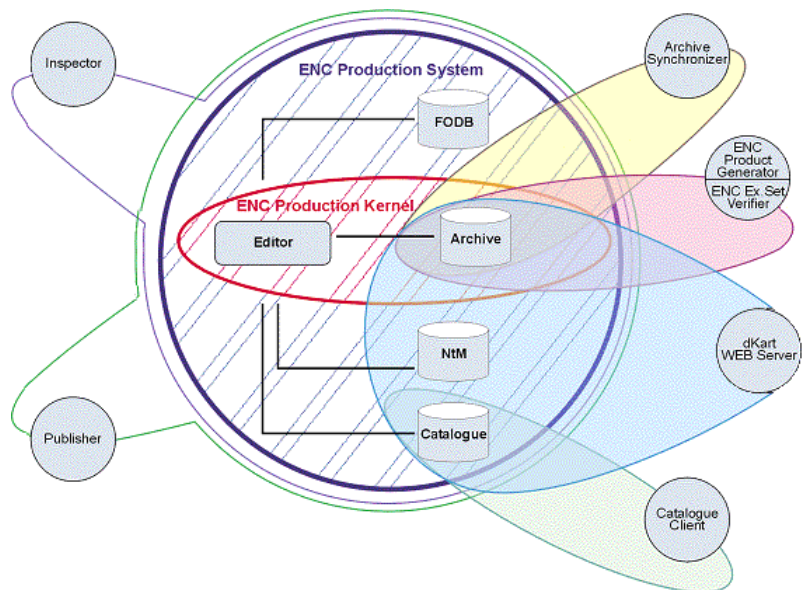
Inspector

ENC Production System

Archive Synchronizer

FODB

ENC Product Generator

ENC Ex Set Verifier

ENC Production Kernel

Editor

Archive

dKart WEB Server

NtM

Publisher

Catalogue

Catalogue Client